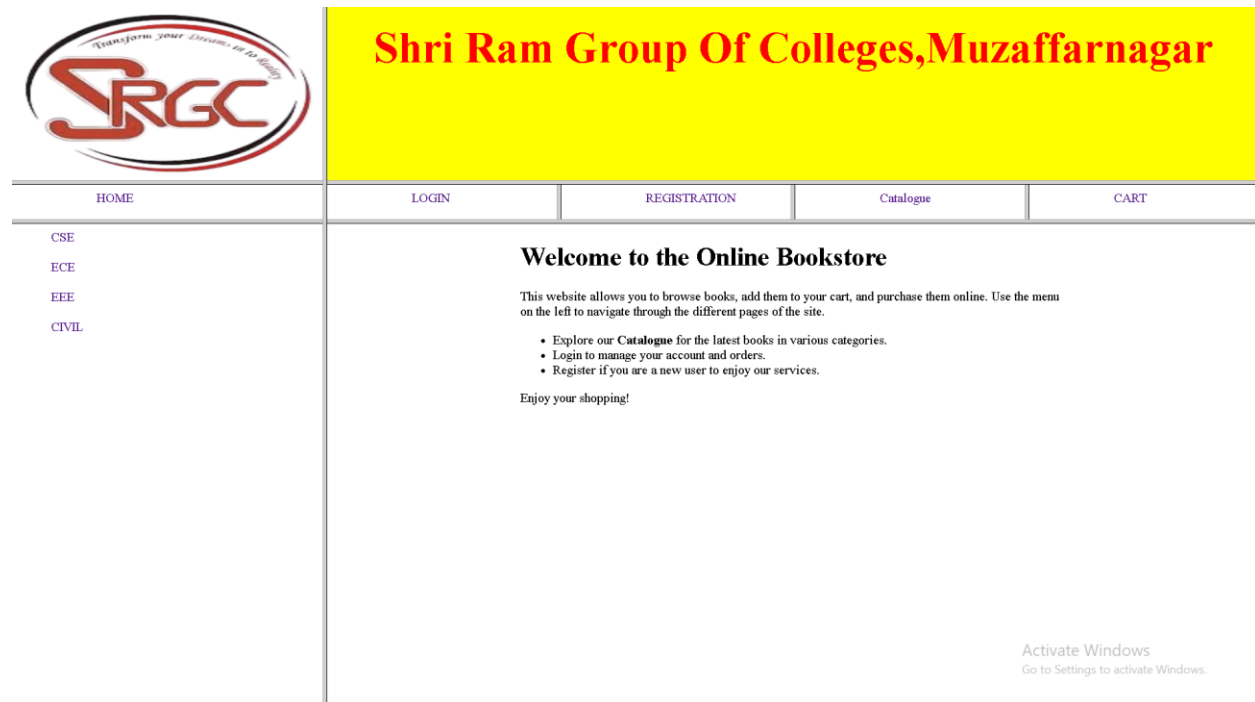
Transform your Dreams in to Reality
SRGC

Shri Ram Group Of Colleges,Muzaffarnagar

HOME
LOGIN
REGISTRATION
Catalogue
CART

CSE
ECE
EEE
CIVIL

Welcome to the Online Bookstore

This website allows you to browse books, add them to your cart, and purchase them online. Use the menu on the left to navigate through the different pages of the site.

- Explore our **Catalogue** for the latest books in various categories.
- Login to manage your account and orders.
- Register if you are a new user to enjoy our services.

Enjoy your shopping!

Activate Windows
Go to Settings to activate Windows.